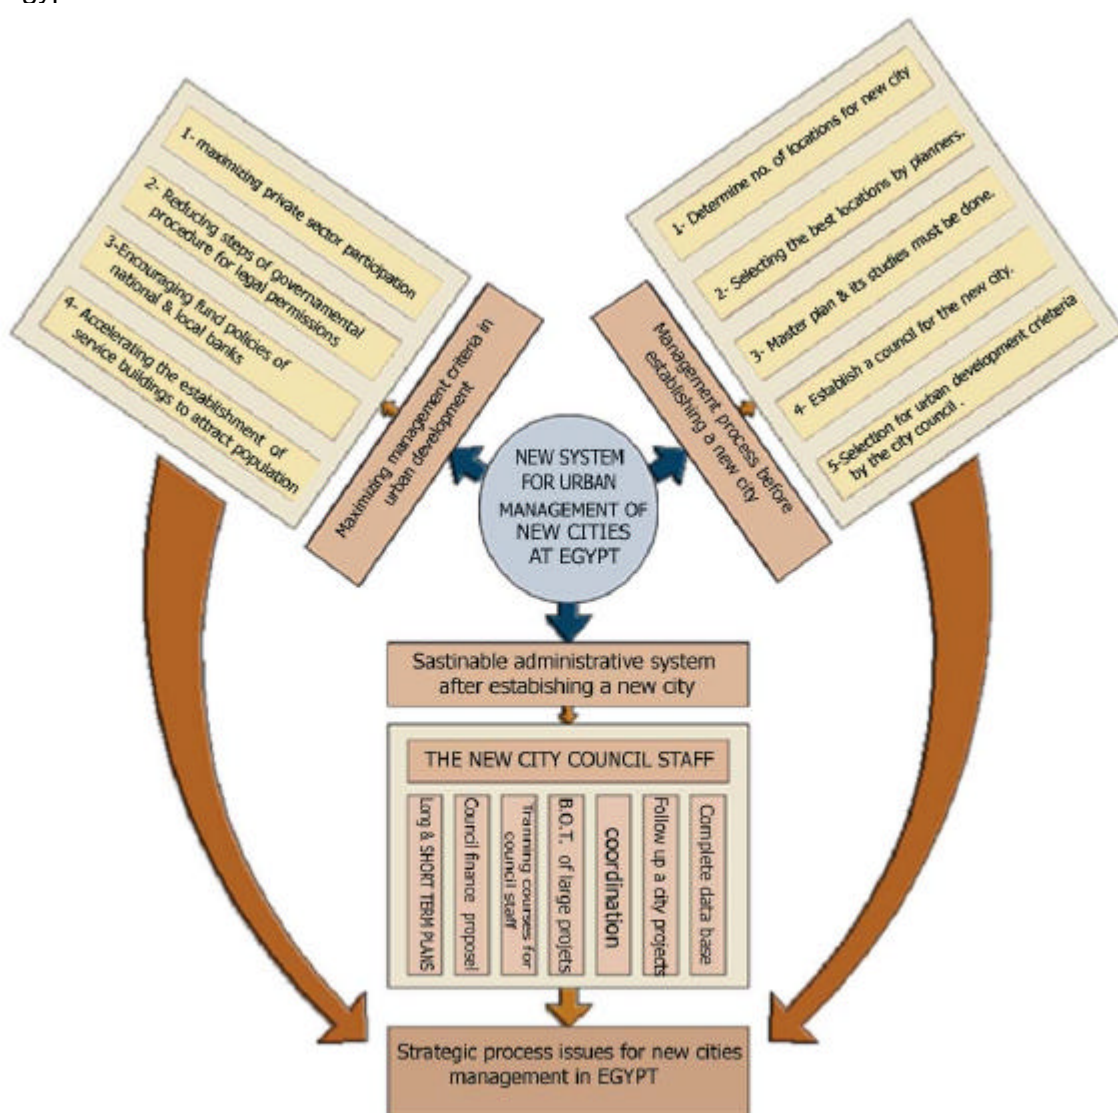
NEW SYSTEM FOR URBAN MANAGEMENT OF NEW CITIES AT EGYPT

Maximizing management criteria in urban development

1- maximizing private sector participation

2- Reducing steps of governmental procedure for legal permissions

3-Encouraging fund policies of national & local banks

4- Accelerating the establishment of service buildings to attract population

Management process before establishing a new city

1- Determine no. of locations for new city

2- Selecting the best locations by planners.

3- Master plan & its studies must be done.

4- Establish a council for the new city.

5-Selection for urban development criteria by the city council .

Sastinable administrative system after estabishing a new city

THE NEW CITY COUNCIL STAFF

Long & SHORT TERM PLANS

Council finance proposel

Tranning courses for council staff

B.O.T. of large projets

coordination

Follow up a city projects

Complete data base

Strategic process issues for new cities management in EGYPT